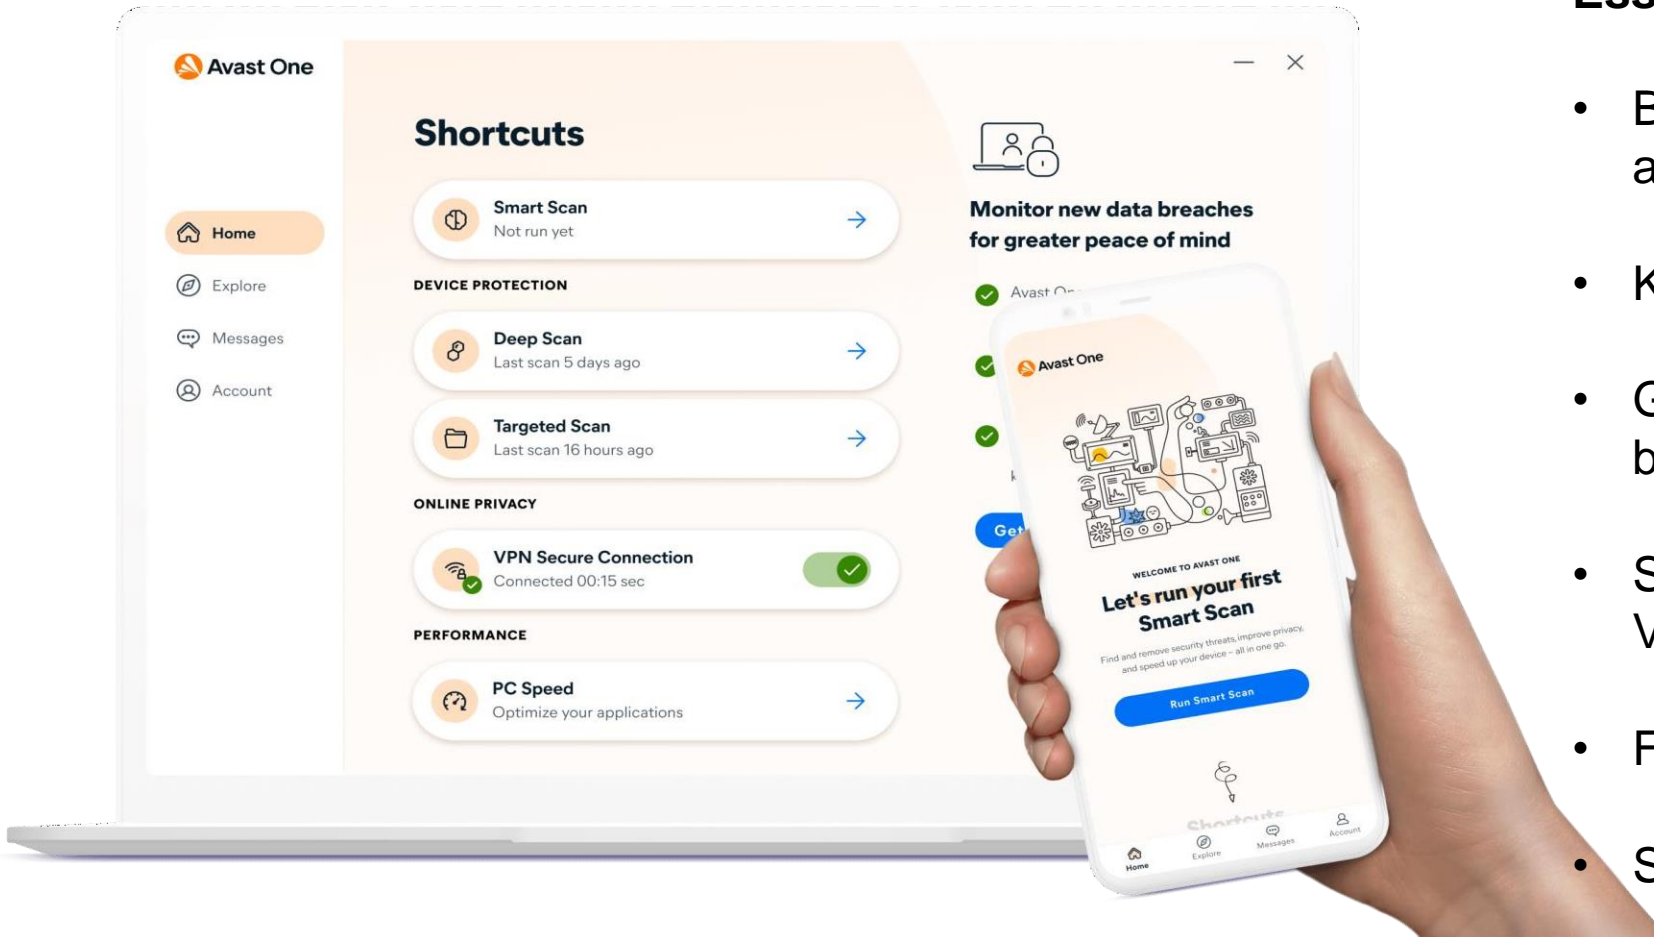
Avast One

Home
Explore
Messages
Account

Shortcuts

Smart Scan
Not run yet

DEVICE PROTECTION

Deep Scan
Last scan 5 days ago

Targeted Scan
Last scan 16 hours ago

ONLINE PRIVACY

VPN Secure Connection
Connected 00:15 sec

PERFORMANCE

PC Speed
Optimize your applications

Monitor new data breaches for greater peace of mind

Avast O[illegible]

Get

Avast One

WELCOME TO AVAST ONE

Let's run your first Smart Scan

Find and remove security threats, improve privacy, and speed up your device – all in one go.

Run Smart Scan

Shortcuts

Home
Explore
Messages
Account

Ess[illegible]

• B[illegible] a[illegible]

• K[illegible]

• G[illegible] b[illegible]

• S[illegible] V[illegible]

• F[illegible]

• S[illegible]